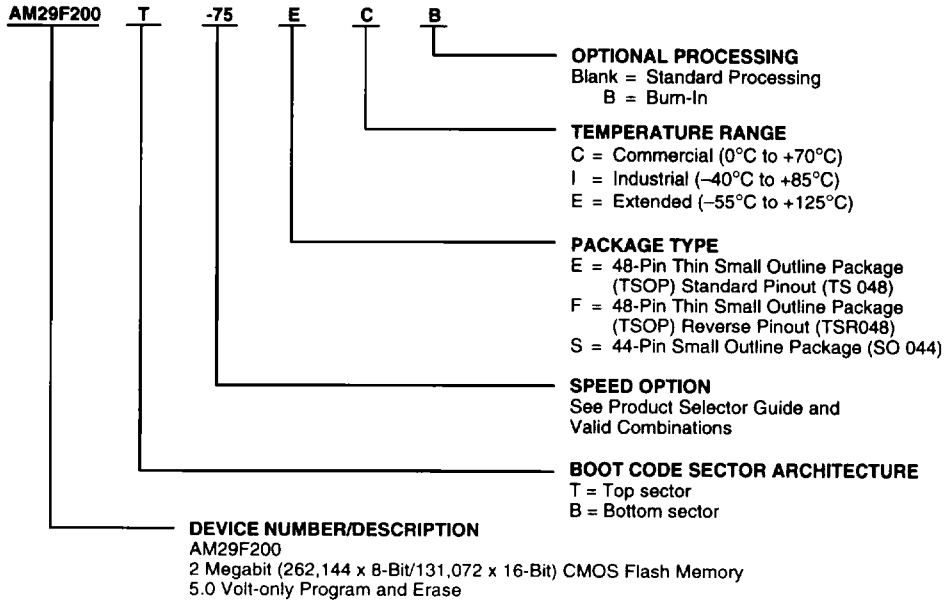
AM29F200 T -75 E C B

OPTIONAL PROCESSING
Blank = Standard Processing
B = Burn-In

TEMPERATURE RANGE
C = Commercial (0°C to +70°C)
I = Industrial (–40°C to +85°C)
E = Extended (–55°C to +125°C)

PACKAGE TYPE
E = 48-Pin Thin Small Outline Package (TSOP) Standard Pinout (TS 048)
F = 48-Pin Thin Small Outline Package (TSOP) Reverse Pinout (TSR048)
S = 44-Pin Small Outline Package (SO 044)

SPEED OPTION
See Product Selector Guide and Valid Combinations

BOOT CODE SECTOR ARCHITECTURE
T = Top sector
B = Bottom sector

DEVICE NUMBER/DESCRIPTION
AM29F200
2 Megabit (262,144 x 8-Bit/131,072 x 16-Bit) CMOS Flash Memory
5.0 Volt-only Program and Erase